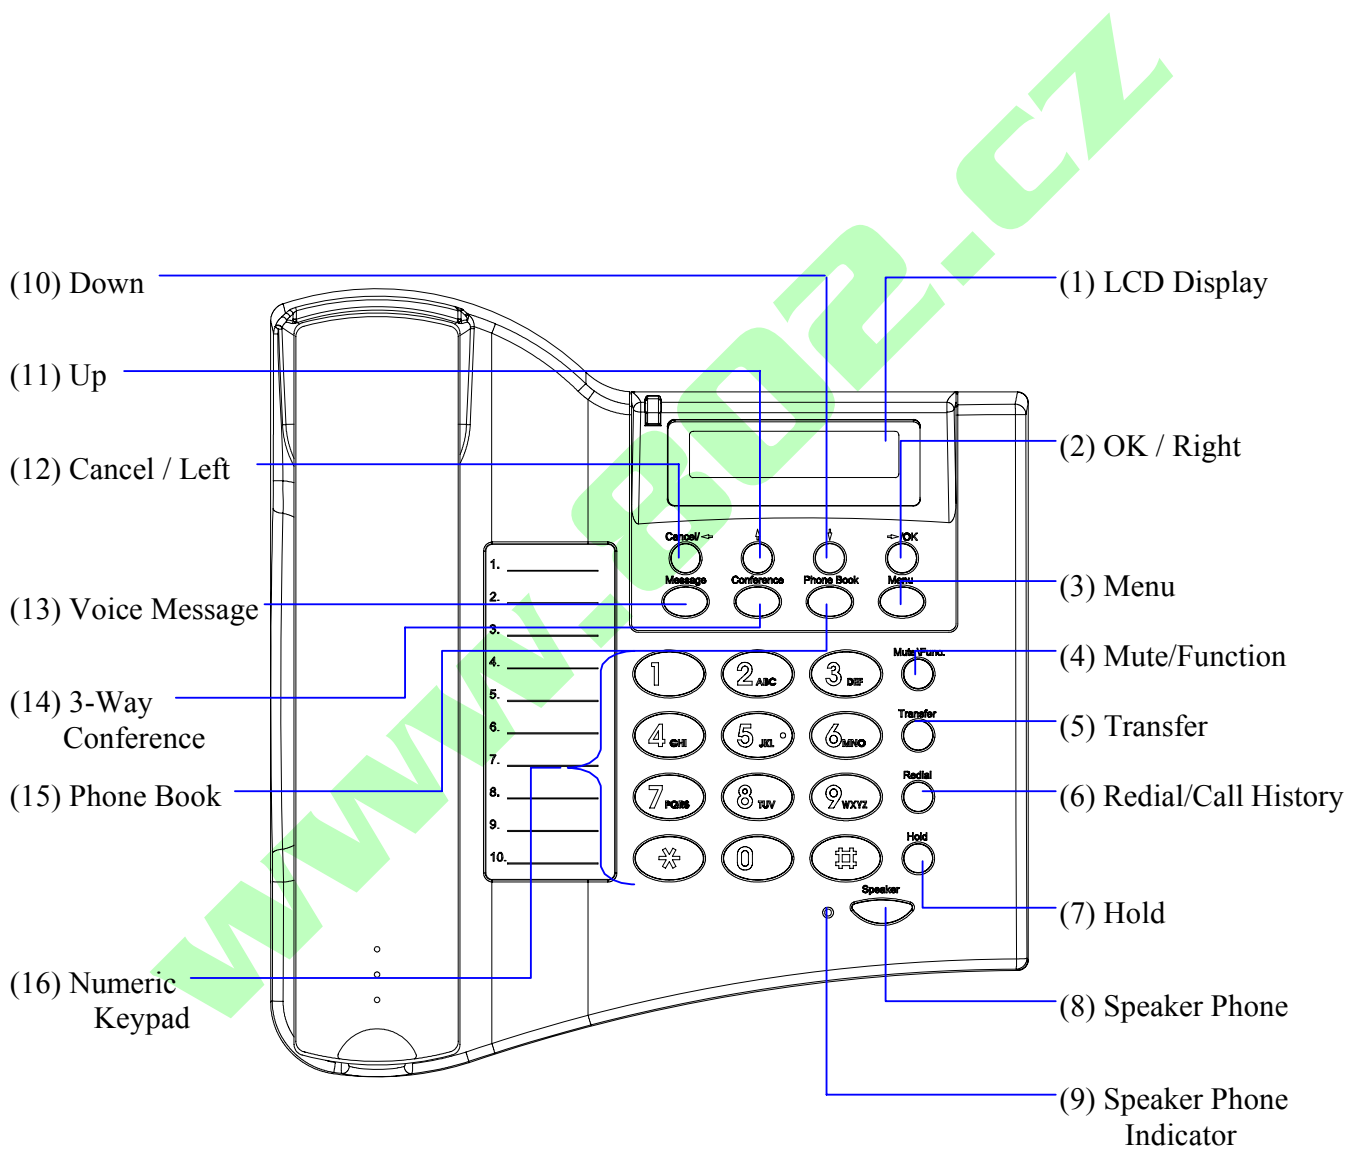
www.e0a.cz

(10) Down
(11) Up
(12) Cancel / Left
(13) Voice Message
(14) 3-Way Conference
(15) Phone Book
(16) Numeric Keypad

(1) LCD Display
(2) OK / Right
(3) Menu
(4) Mute/Function
(5) Transfer
(6) Redial/Call History
(7) Hold
(8) Speaker Phone
(9) Speaker Phone Indicator

Cancel/ OK
Message Conference Phone Book Menu
Mute/Func.
Transfer
Redial
Hold
Speaker

1. 2. 3. 4. 5. 6. 7. 8. 9. 10.

1 2 ABC 3 DEF
4 GHI 5 JKL 6 MNO
7 PQRS 8 TUV 9 WXYZ
* 0 #